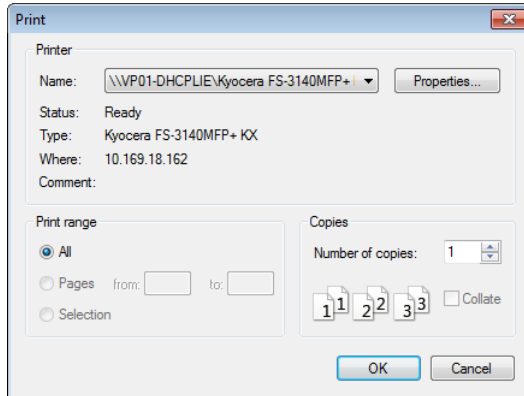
Print

Printer

Name: \\VP01-DHCPLIE\Kyocera FS-3140MFP+ K

Properties...

Status: Ready

Type: Kyocera FS-3140MFP+ KX

Where: 10.169.18.162

Comment:

Print range

All

Pages from: to:

Selection

Copies

Number of copies: 1

1 1 2 2 3 3

Collate

OK

Cancel